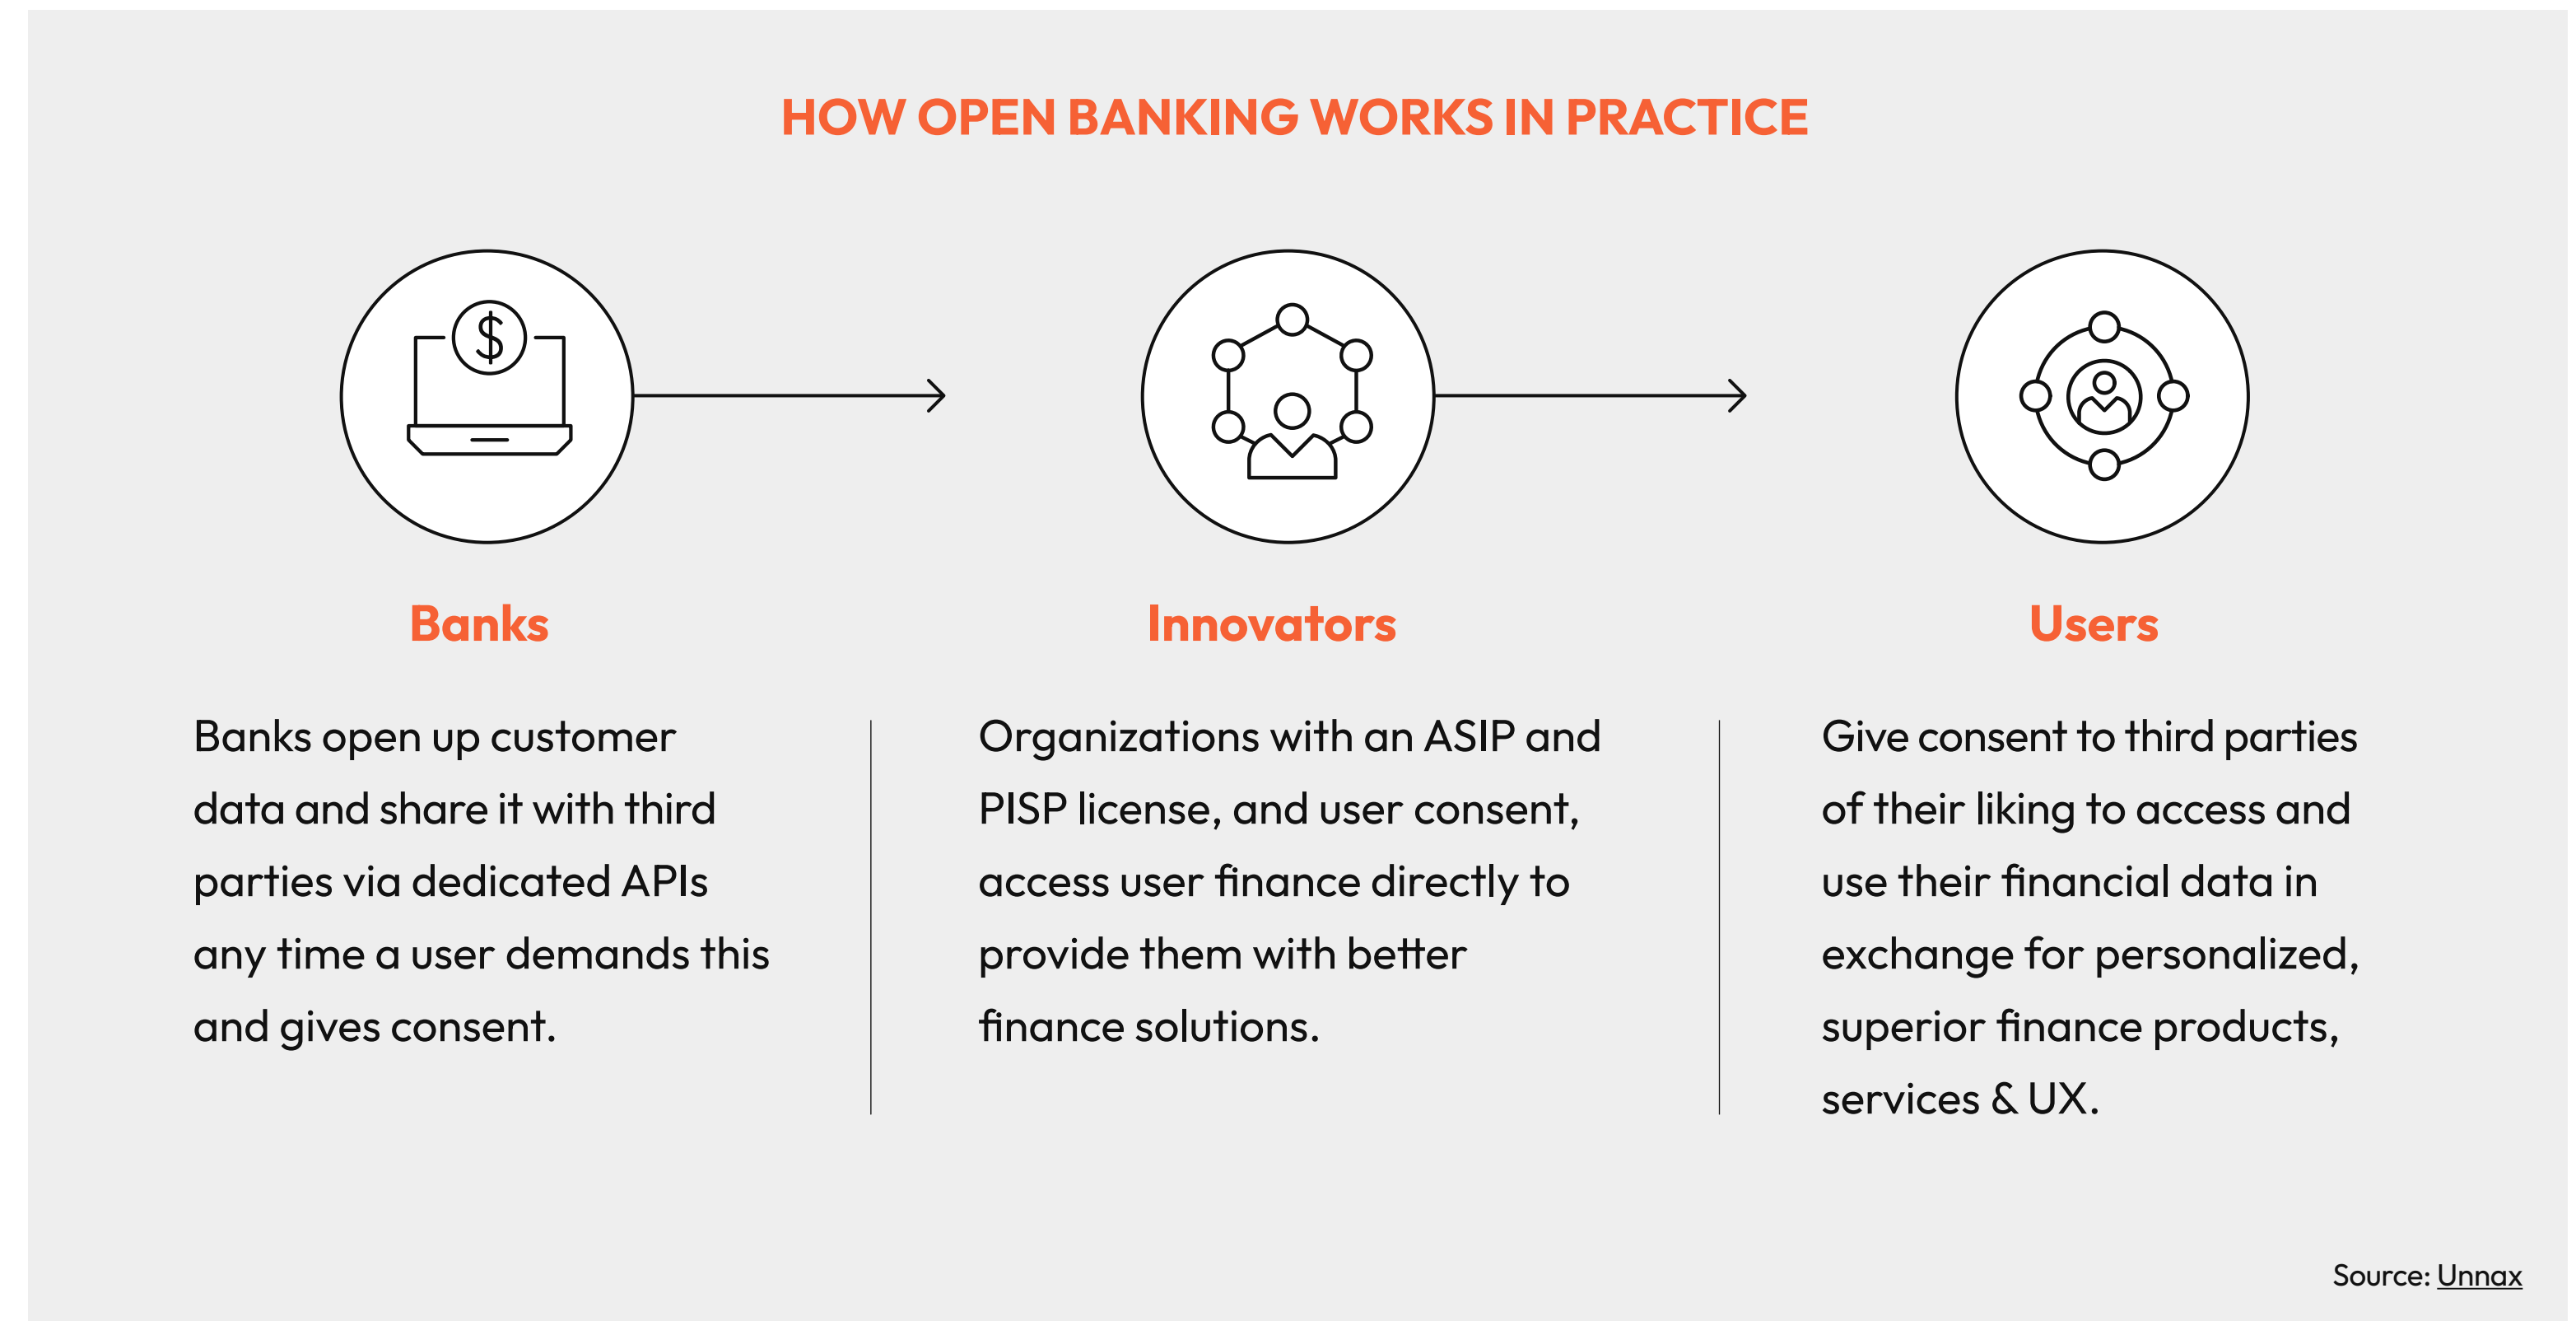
HOW OPEN BANKING WORKS IN PRACTICE

$

Banks

Banks open up customer data and share it with third parties via dedicated APIs any time a user demands this and gives consent.

Innovators

Organizations with an ASIP and PISP license, and user consent, access user finance directly to provide them with better finance solutions.

Users

Give consent to third parties of their liking to access and use their financial data in exchange for personalized, superior finance products, services & UX.

Source: Unnax